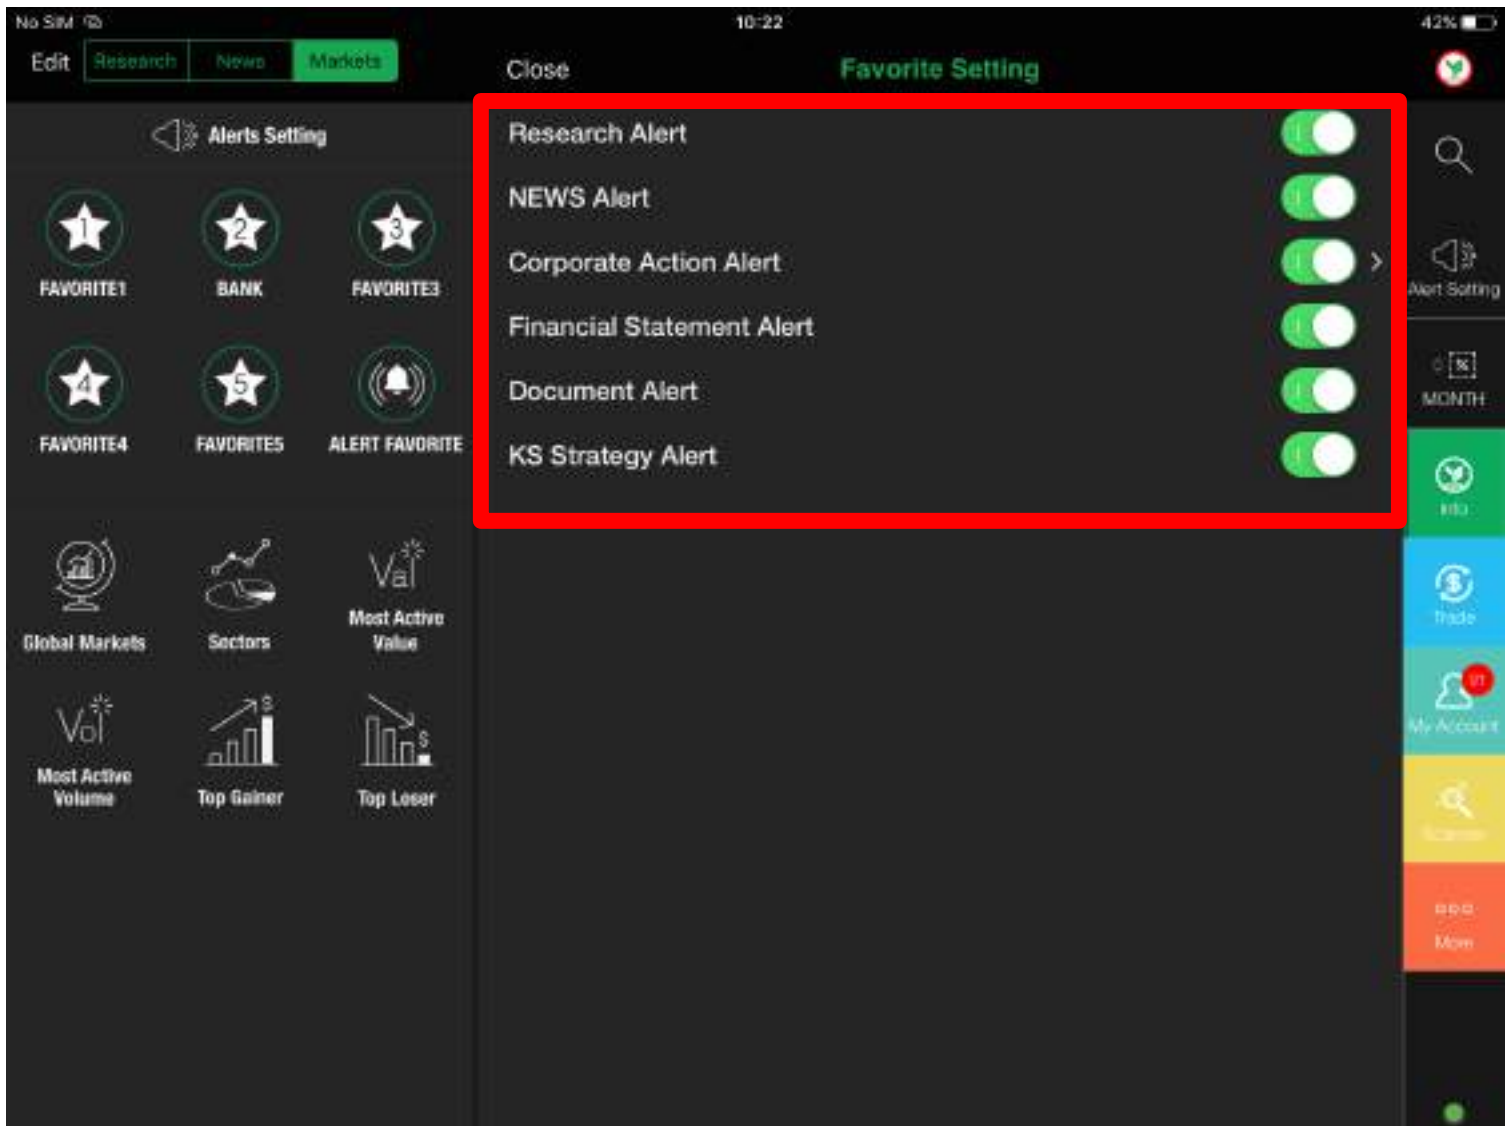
No SIM
10:22
42%

Edit Research News Markets

Close Favorite Setting

Alerts Setting

1 FAVORITE1
2 BANK
3 FAVORITE3
4 FAVORITE4
5 FAVORITE5
ALERT FAVORITE

Global Markets
Sectors
Val Most Active Value
Vol Most Active Volume
Top Gainer
Top Loser

Research Alert
NEWS Alert
Corporate Action Alert
Financial Statement Alert
Document Alert
KS Strategy Alert

Alert Setting
MONTH
Info
Trade
17
My Account
Scanner
More